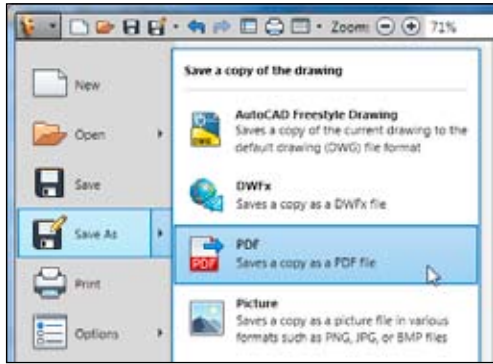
Zoom: 71%

New

Open

Save

Save As

Print

Options

Save a copy of the drawing

AutoCAD Freestyle Drawing
Saves a copy of the current drawing to the default drawing (DWG) file format

DWFx
Saves a copy as a DWFx file

PDF
Saves a copy as a PDF file

Picture
Saves a copy as a picture file in various formats such as PNG, JPG, or BMP files